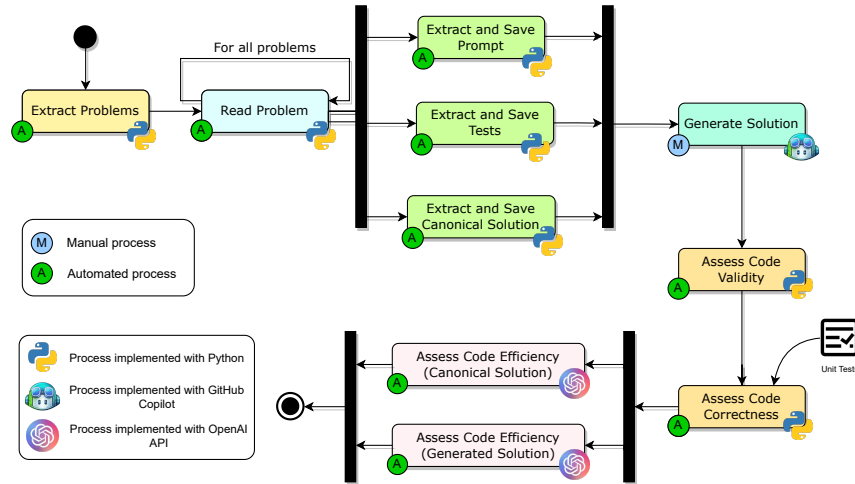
For all problems

A Extract Problems

A Read Problem

A Extract and Save Prompt

A Extract and Save Tests

A Extract and Save Canonical Solution

M Generate Solution

A Assess Code Validity

Unit Test

A Assess Code Correctness

A Assess Code Efficiency (Canonical Solution)

A Assess Code Efficiency (Generated Solution)

M Manual process

A Automated process

Process implemented with Python

Process implemented with GitHub Copilot

Process implemented with OpenAI API